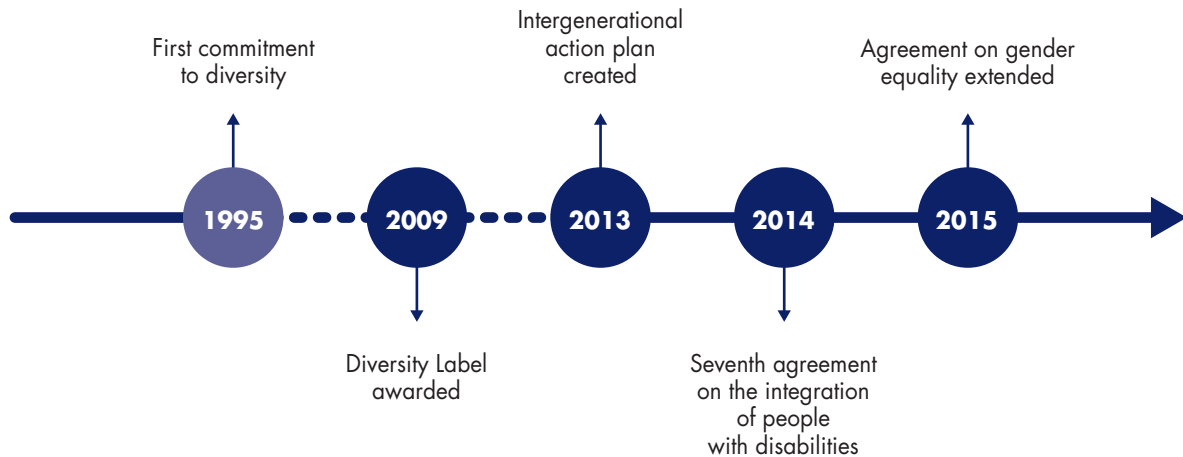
First commitment to diversity

Intergenerational action plan created

Agreement on gender equality extended

1995

2009

2013

2014

2015

Diversity Label awarded

Seventh agreement on the integration of people with disabilities